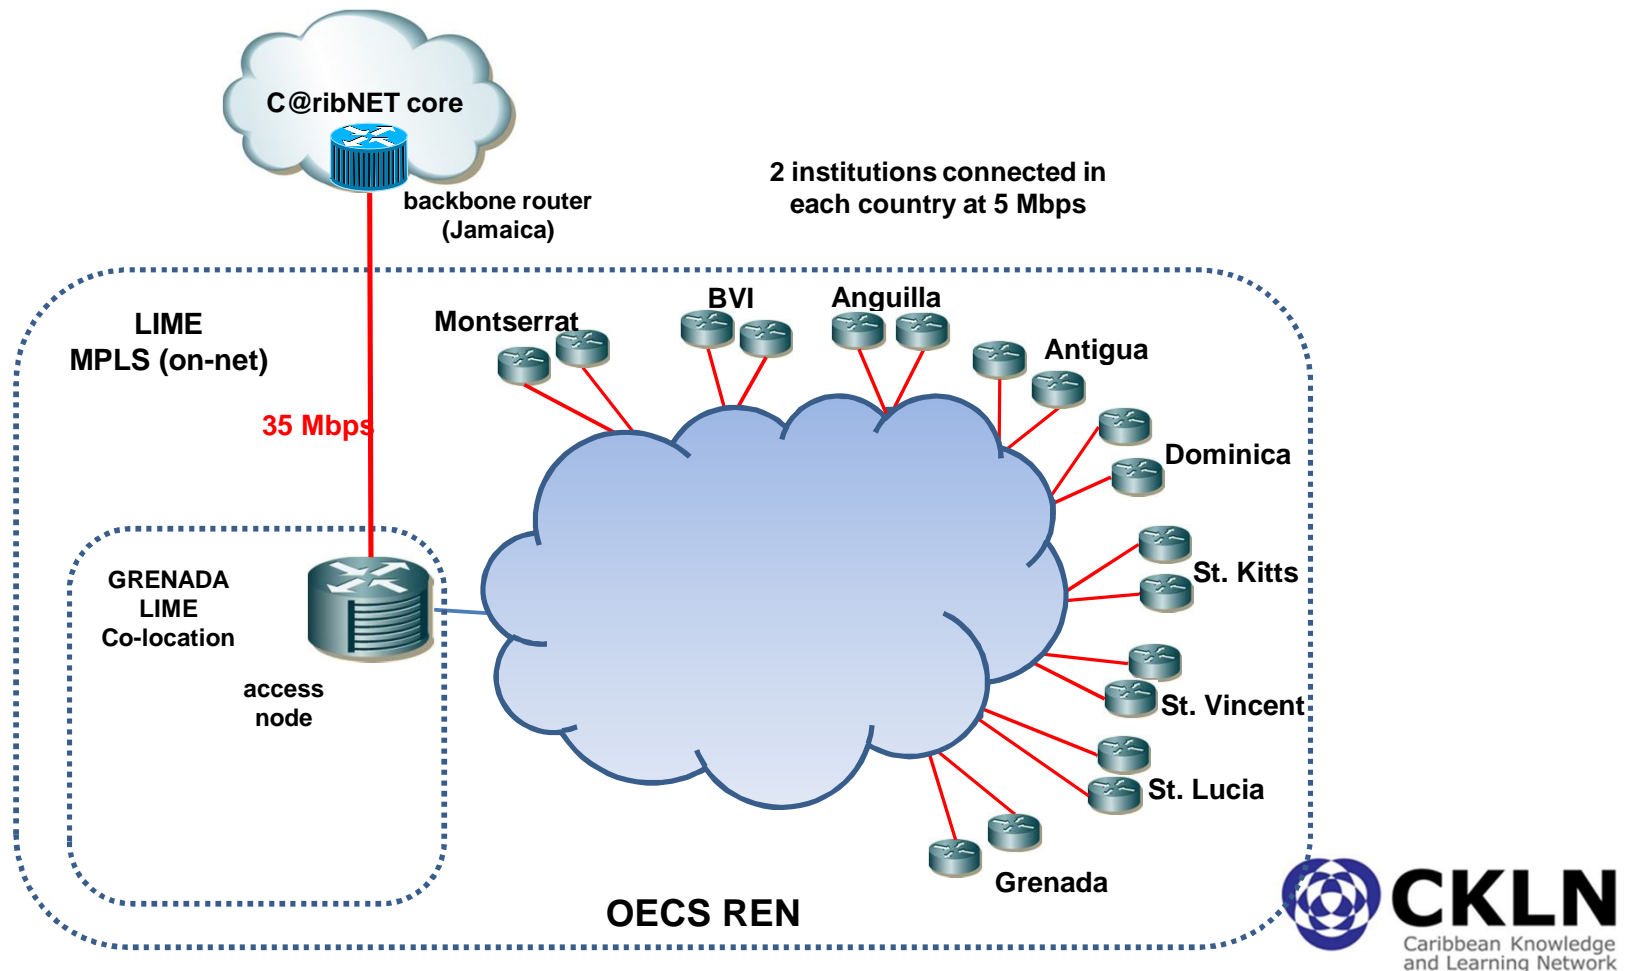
C@ribNET core

backbone router (Jamaica)

2 institutions connected in each country at 5 Mbps

LIME MPLS (on-net)

35 Mbps

Montserrat

BVI

Anguilla

Antigua

Dominica

St. Kitts

St. Vincent

St. Lucia

Grenada

GRENADA LIME Co-location

access node

OECS REN

CKLN
Caribbean Knowledge and Learning Network